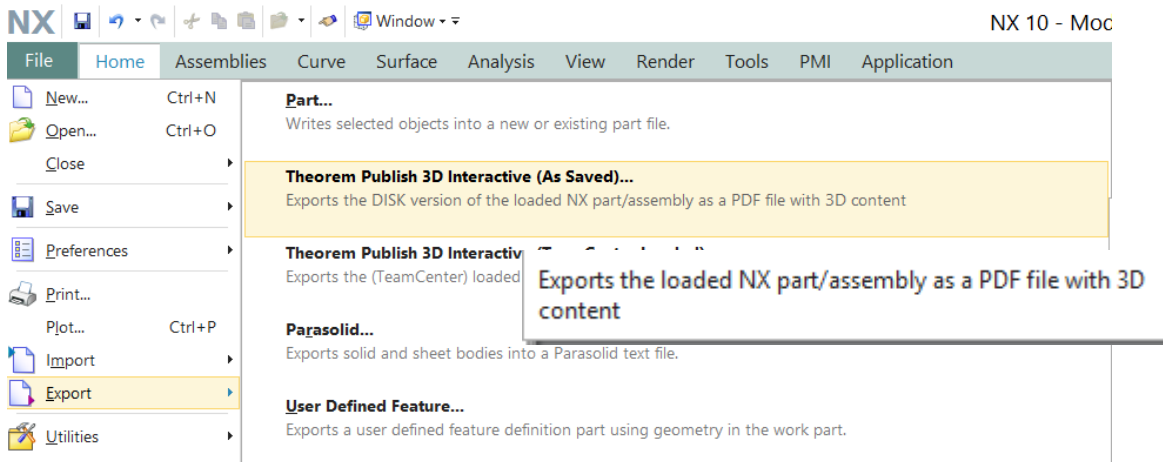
NX Window NX 10 - Moc

File Home Assemblies Curve Surface Analysis View Render Tools PMI Application

New... Ctrl+N
Open... Ctrl+O
Close
Save
Preferences
Print...
Plot... Ctrl+P
Import
Export
Utilities

Part...
Writes selected objects into a new or existing part file.

Theorem Publish 3D Interactive (As Saved)...
Exports the DISK version of the loaded NX part/assembly as a PDF file with 3D content

Theorem Publish 3D Interactiv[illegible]
Exports the (TeamCenter) loaded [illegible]

Exports the loaded NX part/assembly as a PDF file with 3D content

Parasolid...
Exports solid and sheet bodies into a Parasolid text file.

User Defined Feature...
Exports a user defined feature definition part using geometry in the work part.